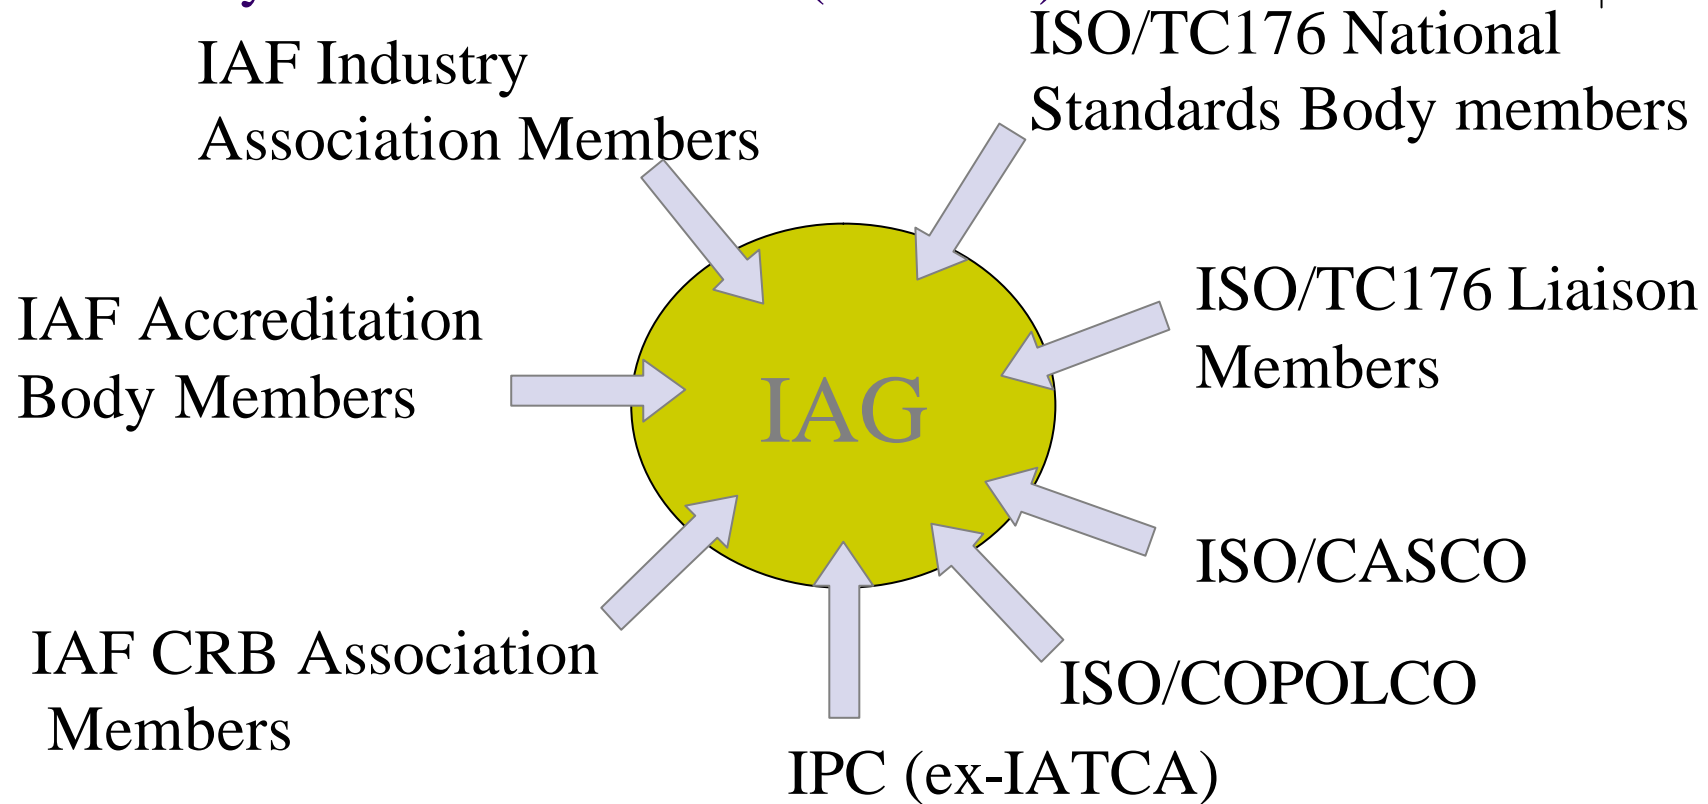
IAF Industry Association Members

ISO/TC176 National Standards Body members

IAF Accreditation Body Members

IAG

ISO/TC176 Liaison Members

ISO/CASCO

IAF CRB Association Members

ISO/COPOLCO

IPC (ex-IATCA)